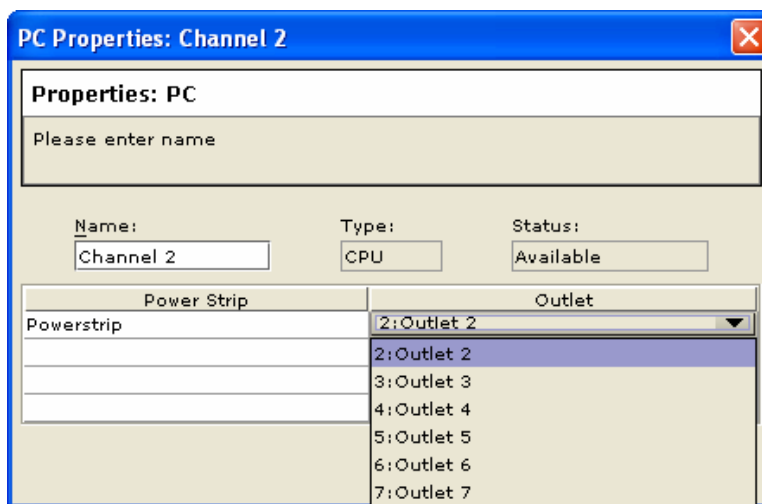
PC Properties: Channel 2

Properties: PC

Please enter name

Name:
Channel 2

Type:
CPU

Status:
Available

| Power Strip | Outlet |
|---|---|
| Powerstrip | 2:Outlet 2 |
| | |
| | |
| | |

2:Outlet 2
3:Outlet 3
4:Outlet 4
5:Outlet 5
6:Outlet 6
7:Outlet 7